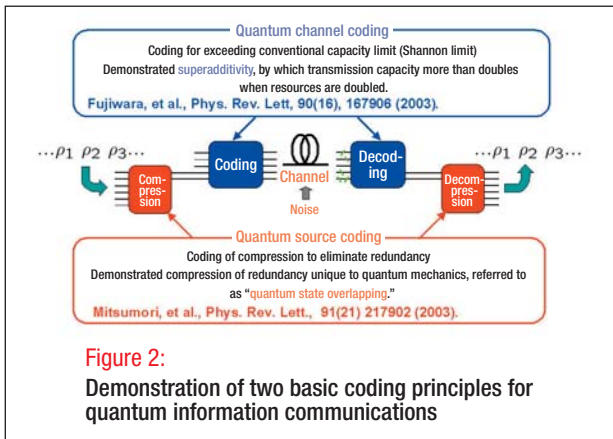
Quantum channel coding

Coding for exceeding conventional capacity limit (Shannon limit)
Demonstrated superadditivity, by which transmission capacity more than doubles when resources are doubled.
Fujiwara, et al., Phys. Rev. Lett, 90(16), 167906 (2003).

$\cdots\rho_1\ \rho_2\ \rho_3\cdots$

Compression

Coding

Channel

Noise

Decoding

Decompression

$\cdots\rho_1\ \rho_2\ \rho_3\cdots$

Quantum source coding

Coding of compression to eliminate redundancy
Demonstrated compression of redundancy unique to quantum mechanics, referred to as "quantum state overlapping."
Mitsumori, et al., Phys. Rev. Lett., 91(21) 217902 (2003).

Figure 2:
Demonstration of two basic coding principles for quantum information communications